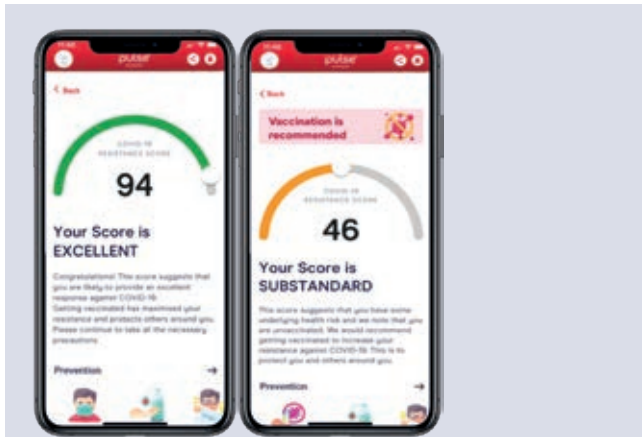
pulse

< Back

COVID-19 RESISTANCE SCORE

94

Your Score is EXCELLENT

Congratulations! This score suggests that you are likely to provide an excellent response against COVID-19. Getting vaccinated has maximised your resistance and protects others around you. Please continue to take all the necessary precautions.

Prevention →

pulse

< Back

Vaccination is recommended

COVID-19 RESISTANCE SCORE

46

Your Score is SUBSTANDARD

This score suggests that you have some underlying health risk and we note that you are unvaccinated. We would recommend getting vaccinated to increase your resistance against COVID-19. This is to protect you and others around you.

Prevention →